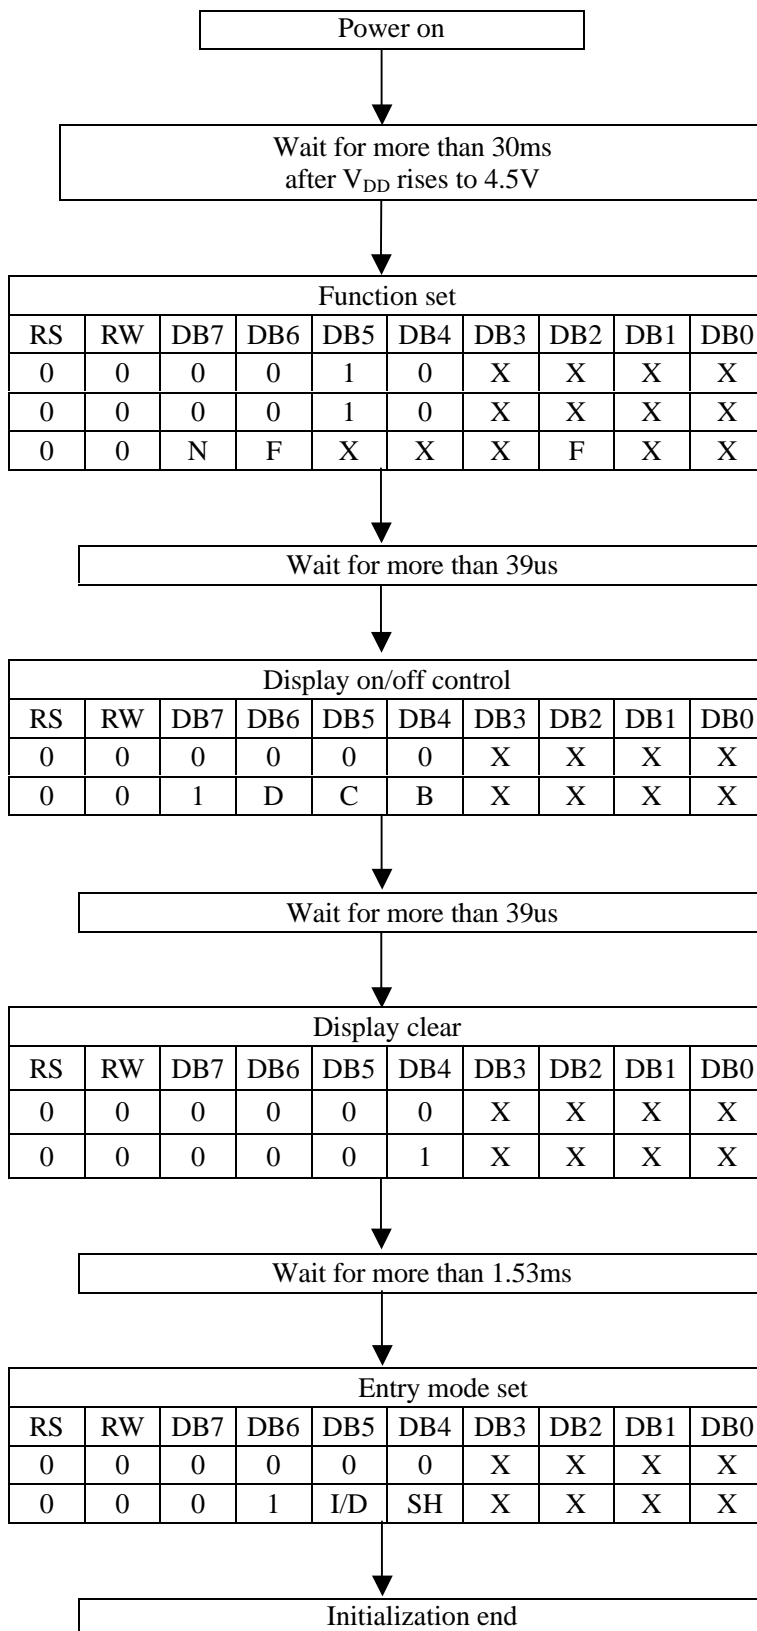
Power on

Wait for more than 30ms
after $V_{DD}$ rises to 4.5V

Function set

| RS | RW | DB7 | DB6 | DB5 | DB4 | DB3 | DB2 | DB1 | DB0 |
|---|---|---|---|---|---|---|---|---|---|
| 0 | 0 | 0 | 0 | 1 | 0 | X | X | X | X |
| 0 | 0 | 0 | 0 | 1 | 0 | X | X | X | X |
| 0 | 0 | N | F | X | X | X | F | X | X |

Wait for more than 39us

Display on/off control

| RS | RW | DB7 | DB6 | DB5 | DB4 | DB3 | DB2 | DB1 | DB0 |
|---|---|---|---|---|---|---|---|---|---|
| 0 | 0 | 0 | 0 | 0 | 0 | X | X | X | X |
| 0 | 0 | 1 | D | C | B | X | X | X | X |

Wait for more than 39us

Display clear

| RS | RW | DB7 | DB6 | DB5 | DB4 | DB3 | DB2 | DB1 | DB0 |
|---|---|---|---|---|---|---|---|---|---|
| 0 | 0 | 0 | 0 | 0 | 0 | X | X | X | X |
| 0 | 0 | 0 | 0 | 0 | 1 | X | X | X | X |

Wait for more than 1.53ms

Entry mode set

| RS | RW | DB7 | DB6 | DB5 | DB4 | DB3 | DB2 | DB1 | DB0 |
|---|---|---|---|---|---|---|---|---|---|
| 0 | 0 | 0 | 0 | 0 | 0 | X | X | X | X |
| 0 | 0 | 0 | 1 | I/D | SH | X | X | X | X |

Initialization end